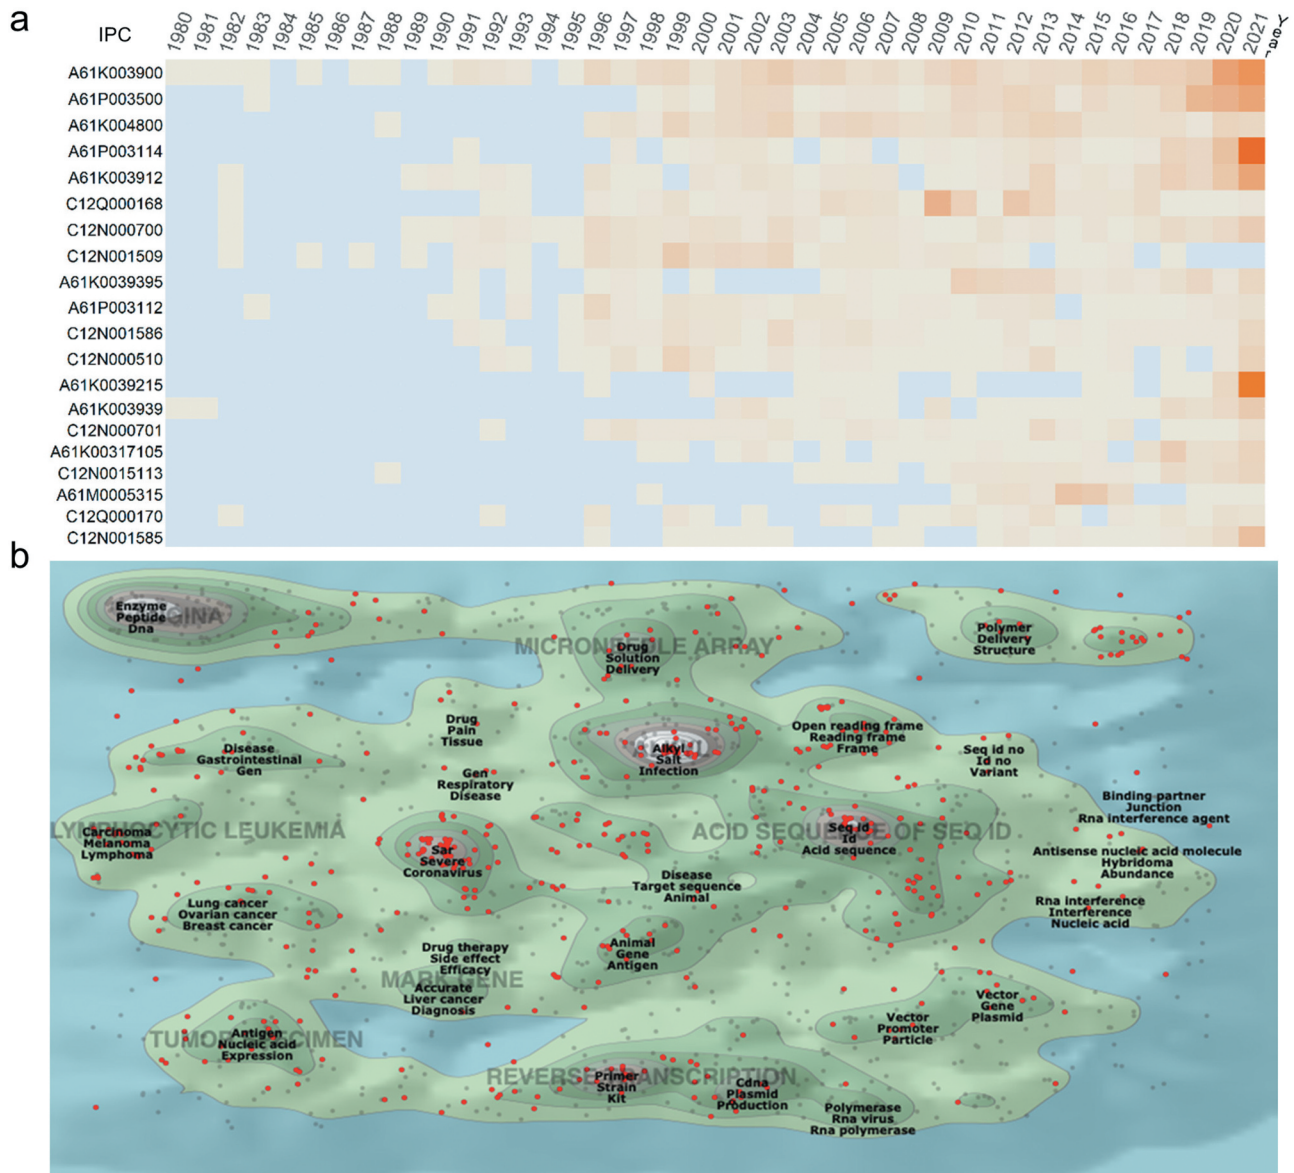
a

IPC

1980 1981 1982 1983 1984 1985 1986 1987 1988 1989 1990 1991 1992 1993 1994 1995 1996 1997 1998 1999 2000 2001 2002 2003 2004 2005 2006 2007 2008 2009 2010 2011 2012 2013 2014 2015 2016 2017 2018 2019 2020 2021

A61K003900
A61P003500
A61K004800
A61P003114
A61K003912
C12Q000168
C12N000700
C12N001509
A61K0039395
A61P003112
C12N001586
C12N000510
A61K0039215
A61K003939
C12N000701
A61K00317105
C12N0015113
A61M0005315
C12Q000170
C12N001585

b

Enzyme
Peptide
Dna
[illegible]GINA

MICRONEEDLE ARRAY
Drug
Solution
Delivery

Polymer
Delivery
Structure

Drug
Pain
Tissue

Disease
Gastrointestinal
Gen

Alkyl
Salt
Infection

Open reading frame
Reading frame
Frame

Seq id no
Id no
Variant

Gen
Respiratory
Disease

Binding-partner
Junction
Rna interference agent

LYMPHOCYTIC LEUKEMIA
Carcinoma
Melanoma
Lymphoma

Sar
Severe
Coronavirus

ACID SEQUENCE OF SEQ ID
Seq id
Id
Acid sequence

Antisense nucleic acid molecule
Hybridoma
Abundance

Disease
Target sequence
Animal

Lung cancer
Ovarian cancer
Breast cancer

Rna interference
Interference
Nucleic acid

Drug therapy
Side effect
Efficacy

Animal
Gene
Antigen

MARKER GENE
Accurate
Liver cancer
Diagnosis

Vector
Gene
Plasmid

Vector
Promoter
Particle

TUMOR SPECIMEN
Antigen
Nucleic acid
Expression

REVERSE TRANSCRIPTION
Primer
Strain
Kit

Cdna
Plasmid
Production

Polymerase
Rna virus
Rna polymerase